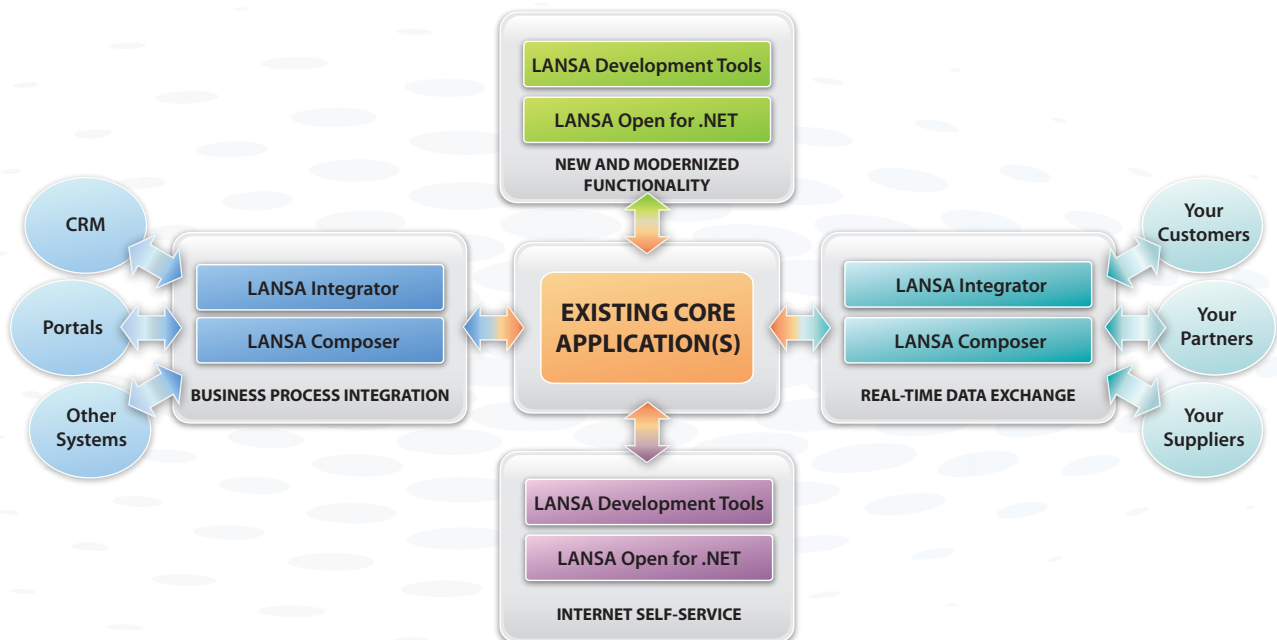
LANSA Development Tools

LANSA Open for .NET

NEW AND MODERNIZED FUNCTIONALITY

CRM

Portals

Other Systems

LANSA Integrator

LANSA Composer

BUSINESS PROCESS INTEGRATION

EXISTING CORE APPLICATION(S)

LANSA Integrator

LANSA Composer

REAL-TIME DATA EXCHANGE

Your Customers

Your Partners

Your Suppliers

LANSA Development Tools

LANSA Open for .NET

INTERNET SELF-SERVICE